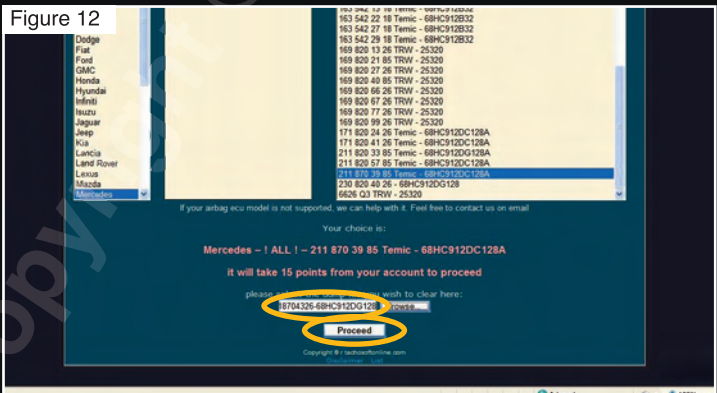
Figure 12

Dodge
Fiat
Ford
GMC
Honda
Hyundai
Infiniti
Isuzu
Jaguar
Jeep
Kia
Lancia
Land Rover
Lexus
Mazda
Mercedes

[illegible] Temic - 68HC912B32
163 542 22 18 Temic - 68HC912B32
163 542 27 18 Temic - 68HC912B32
163 542 29 18 Temic - 68HC912B32
169 820 13 26 TRW - 25320
169 820 21 85 TRW - 25320
169 820 27 26 TRW - 25320
169 820 40 85 TRW - 25320
169 820 66 26 TRW - 25320
169 820 67 26 TRW - 25320
169 820 77 26 TRW - 25320
169 820 99 26 TRW - 25320
171 820 24 26 Temic - 68HC912DC128A
171 820 41 26 Temic - 68HC912DC128A
211 820 33 85 Temic - 68HC912DG128A
211 820 57 85 Temic - 68HC912DC128A
211 870 39 85 Temic - 68HC912DC128A
230 820 40 26 - 68HC912DG128
6626 Q3 TRW - 25320

If your airbag ecu model is not supported, we can help with it. Feel free to contact us on email

Your choice is:

Mercedes - ! ALL ! - 211 870 39 85 Temic - 68HC912DC128A

it will take 15 points from your account to proceed

please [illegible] you wish to clear here:

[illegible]8704326-68HC912DG128 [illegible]

Proceed

Copyright © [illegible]tachosoftonline.com
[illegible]